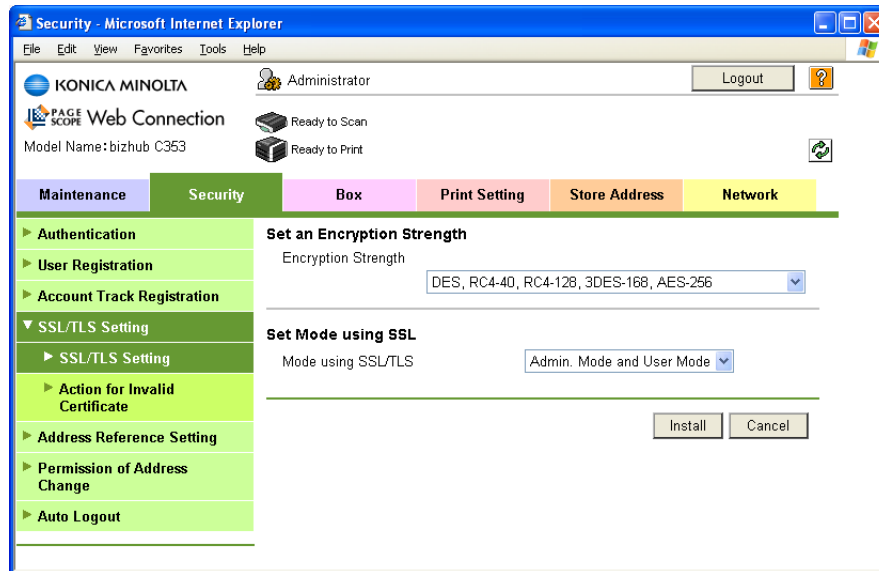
Security - Microsoft Internet Explorer

File Edit View Favorites Tools Help

KONICA MINOLTA

PAGE SCOPE Web Connection

Model Name: bizhub C353

Administrator

Logout

?

Ready to Scan

Ready to Print

Maintenance | Security | Box | Print Setting | Store Address | Network

▶ Authentication

▶ User Registration

▶ Account Track Registration

▼ SSL/TLS Setting

▶ SSL/TLS Setting

▶ Action for Invalid Certificate

▶ Address Reference Setting

▶ Permission of Address Change

▶ Auto Logout

Set an Encryption Strength

Encryption Strength

DES, RC4-40, RC4-128, 3DES-168, AES-256

Set Mode using SSL

Mode using SSL/TLS

Admin. Mode and User Mode

Install

Cancel